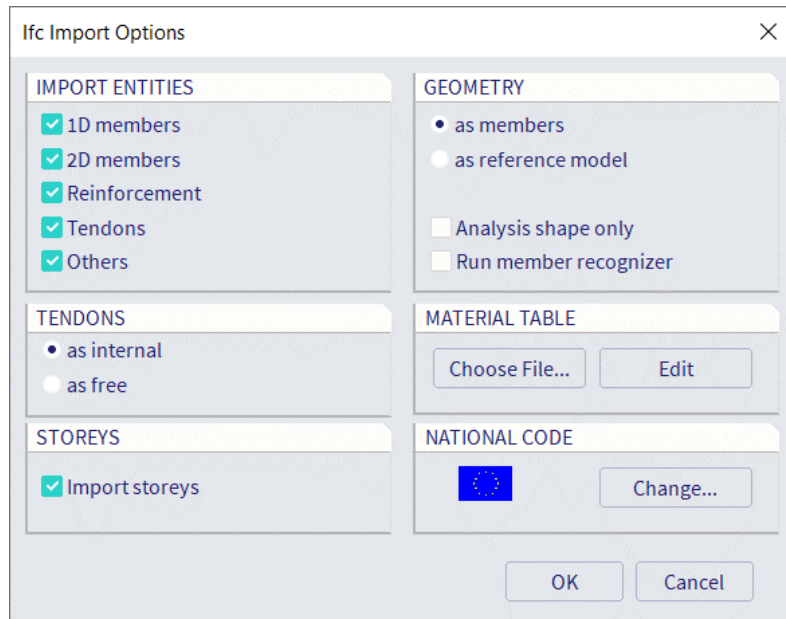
Ifc Import Options

IMPORT ENTITIES
1D members
2D members
Reinforcement
Tendons
Others

GEOMETRY
as members
as reference model

Analysis shape only
Run member recognizer

TENDONS
as internal
as free

MATERIAL TABLE
Choose File...
Edit

STOREYS
Import storeys

NATIONAL CODE
Change...

OK
Cancel